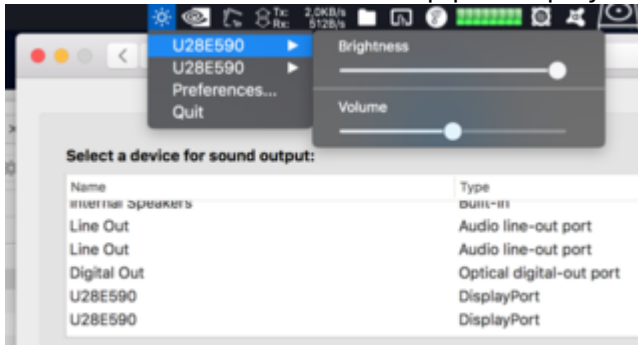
Tx: Rx: 2,0KB/s 512B/s

U28E590
U28E590
Preferences...
Quit

Brightness

Volume

Select a device for sound output:

| Name | Type |
|---|---|
| Internal Speakers | Built-in |
| Line Out | Audio line-out port |
| Line Out | Audio line-out port |
| Digital Out | Optical digital-out port |
| U28E590 | DisplayPort |
| U28E590 | DisplayPort |